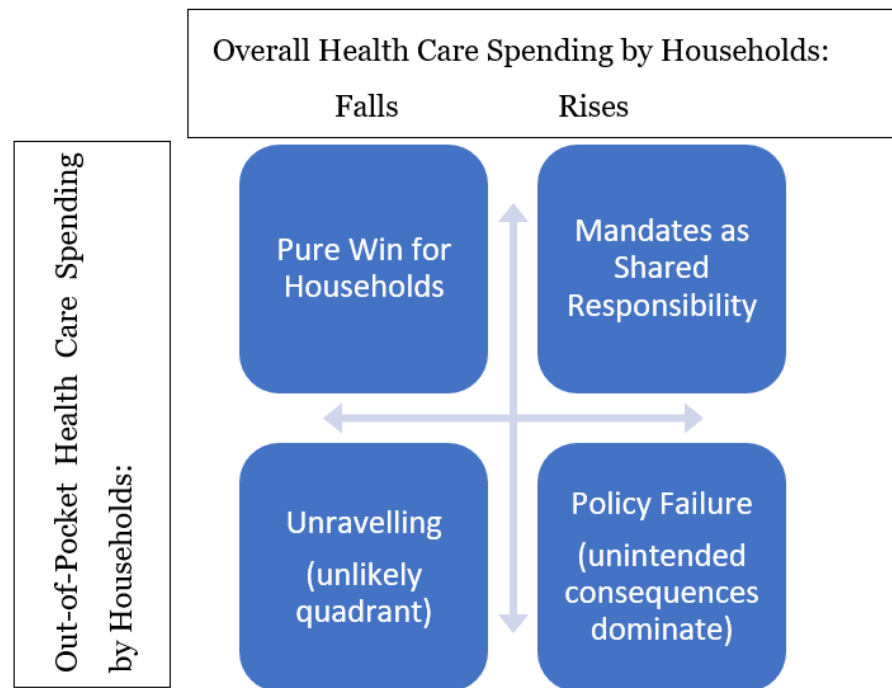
Overall Health Care Spending by Households:

Falls Rises

Out-of-Pocket Health Care Spending by Households:

Pure Win for Households

Mandates as Shared Responsibility

Unravelling

(unlikely quadrant)

Policy Failure

(unintended consequences dominate)